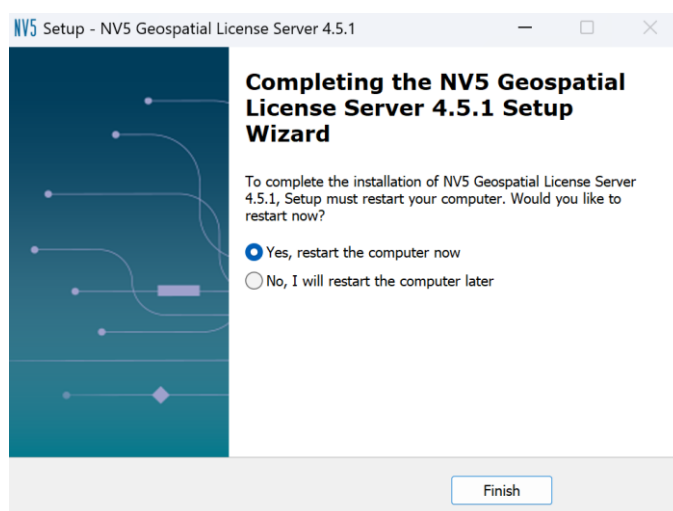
NV5 Setup - NV5 Geospatial License Server 4.5.1

Completing the NV5 Geospatial License Server 4.5.1 Setup Wizard

To complete the installation of NV5 Geospatial License Server 4.5.1, Setup must restart your computer. Would you like to restart now?

Yes, restart the computer now

No, I will restart the computer later

Finish